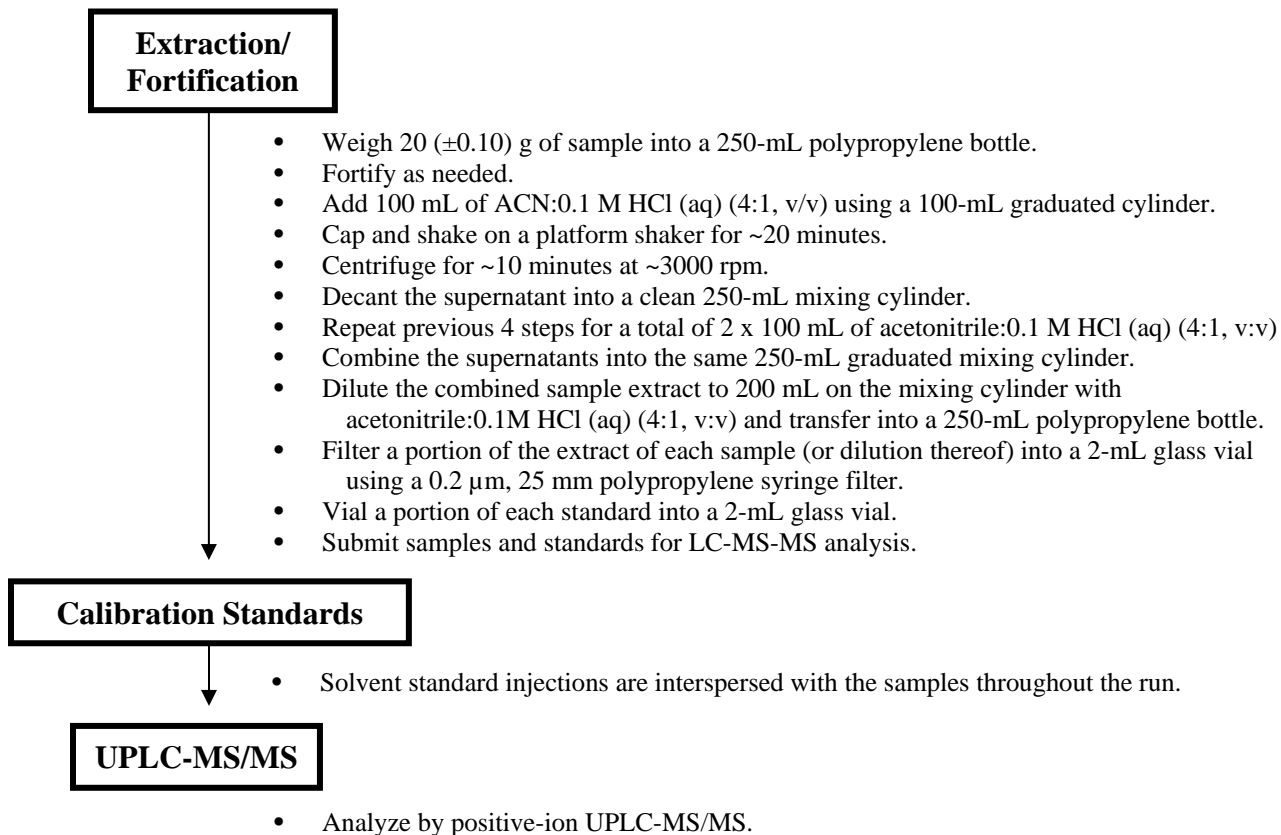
Extraction/ Fortification

- Weigh 20 (±0.10) g of sample into a 250-mL polypropylene bottle.
- Fortify as needed.
- Add 100 mL of ACN:0.1 M HCl (aq) (4:1, v/v) using a 100-mL graduated cylinder.
- Cap and shake on a platform shaker for ~20 minutes.
- Centrifuge for ~10 minutes at ~3000 rpm.
- Decant the supernatant into a clean 250-mL mixing cylinder.
- Repeat previous 4 steps for a total of 2 x 100 mL of acetonitrile:0.1 M HCl (aq) (4:1, v:v)
- Combine the supernatants into the same 250-mL graduated mixing cylinder.
- Dilute the combined sample extract to 200 mL on the mixing cylinder with acetonitrile:0.1M HCl (aq) (4:1, v:v) and transfer into a 250-mL polypropylene bottle.
- Filter a portion of the extract of each sample (or dilution thereof) into a 2-mL glass vial using a 0.2 µm, 25 mm polypropylene syringe filter.
- Vial a portion of each standard into a 2-mL glass vial.
- Submit samples and standards for LC-MS-MS analysis.

Calibration Standards

- Solvent standard injections are interspersed with the samples throughout the run.

UPLC-MS/MS

- Analyze by positive-ion UPLC-MS/MS.